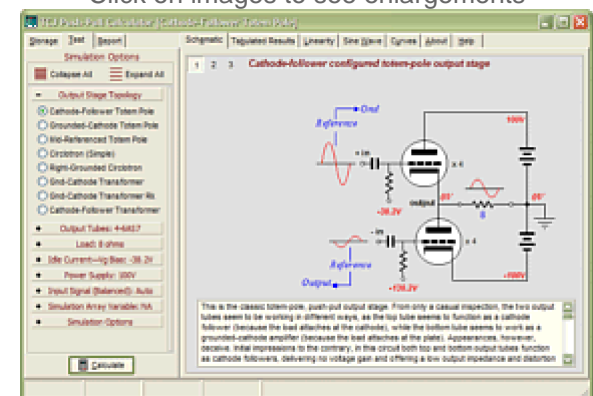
Click on images to see enlargements

TCJ Push-Pull Calculator [Cathode-Follower Totem Pole]

Storage | Test | Report

Simulation Options

Collapse All | Expand All

Output Stage Topology

Cathode-Follower Totem Pole
Grounded-Cathode Totem Pole
Mid-Referenced Totem Pole
Circlotron (Simple)
Right-Grounded Circlotron
Grid-Cathode Transformer
Grid-Cathode Transformer Rk
Cathode-Follower Transformer

Output Tubes: 4-6AS7
Load: 8 ohms
Idle Current—Vg Bias: -38.2V
Power Supply: 100V
Input Signal (Balanced): Auto
Simulation Array Variable: N/A
Simulation Options

Calculate

Schematic | Tabulated Results | Linearity | Sine Wave | Curves | About | Help

1 2 3

Cathode-follower configured totem-pole output stage

Gnd
Reference
+ in
x 4
100V
output
0V
0V
-38.2V
- in
x 4
Output
Reference
+138.2V
-100V

This is the classic totem-pole, push-pull output stage. From only a casual inspection, the two output tubes seem to be working in different ways, as the top tube seems to function as a cathode follower (because the load attaches at the cathode), while the bottom tube seems to work as a grounded-cathode amplifier (because the load attaches at the plate). Appearances, however, deceive. Initial impressions to the contrary, in this circuit both top and bottom output tubes function as cathode followers, delivering no voltage gain and offering a low output impedance and distortion